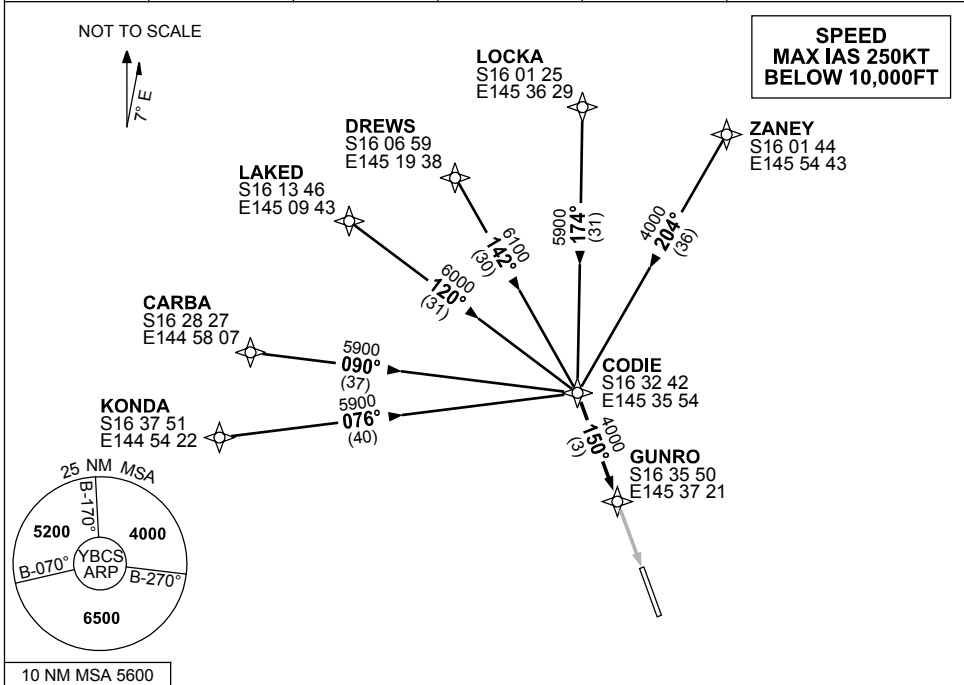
NOT TO SCALE

7° E

SPEED
MAX IAS 250KT
BELOW 10,000FT

LOCKA
S16 01 25
E145 36 29

DREWS
S16 06 59
E145 19 38

ZANEY
S16 01 44
E145 54 43

LAKED
S16 13 46
E145 09 43

5900
174°
(31)

4000
204°
(36)

6100
142°
(30)

6000
120°
(31)

CARBA
S16 28 27
E144 58 07

5900
090°
(37)

CODIE
S16 32 42
E145 35 54

KONDA
S16 37 51
E144 54 22

5900
076°
(40)

4000
150°
(3)

GUNRO
S16 35 50
E145 37 21

25 NM MSA

B-170°

5200

4000

YBCS
ARP

B-070°

B-270°

6500

10 NM MSA 5600